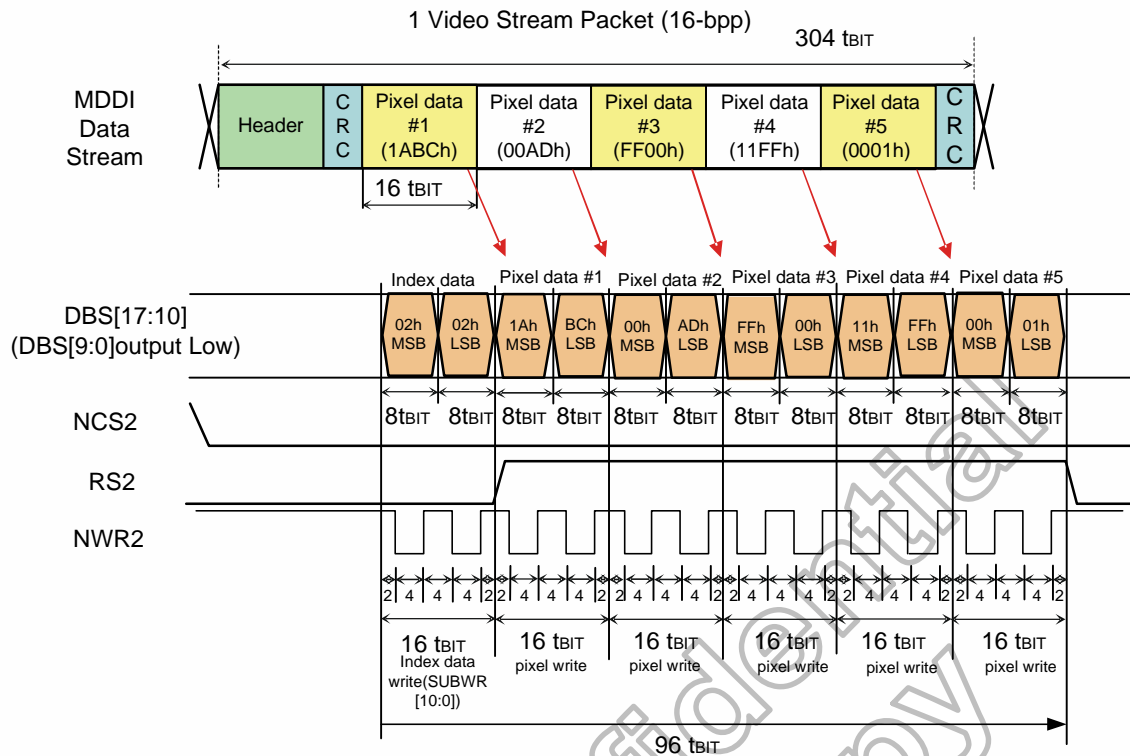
1 Video Stream Packet (16-bpp)

304 tBIT

MDDI Data Stream

Header

C R C

Pixel data #1 (1ABCh)

Pixel data #2 (00ADh)

Pixel data #3 (FF00h)

Pixel data #4 (11FFh)

Pixel data #5 (0001h)

C R C

16 tBIT

Index data

Pixel data #1

Pixel data #2

Pixel data #3

Pixel data #4

Pixel data #5

DBS[17:10] (DBS[9:0]output Low)

02h MSB

02h LSB

1Ah MSB

BCh LSB

00h MSB

ADh LSB

FFh MSB

00h LSB

11h MSB

FFh LSB

00h MSB

01h LSB

8tBIT 8tBIT 8tBIT 8tBIT 8tBIT 8tBIT 8tBIT 8tBIT 8tBIT 8tBIT 8tBIT 8tBIT

NCS2

RS2

NWR2

2 4 4 4 2 2 4 4 4 2 2 4 4 4 2 2 4 4 4 2 2 4 4 4 2 2 4 4 4 2

16 tBIT Index data write(SUBWR [10:0])

16 tBIT pixel write

16 tBIT pixel write

16 tBIT pixel write

16 tBIT pixel write

16 tBIT pixel write

96 tBIT

Confidential Copy